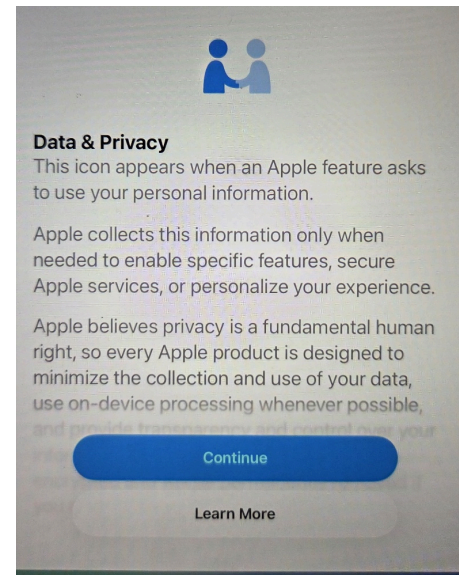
Data & Privacy
This icon appears when an Apple feature asks to use your personal information.

Apple collects this information only when needed to enable specific features, secure Apple services, or personalize your experience.

Apple believes privacy is a fundamental human right, so every Apple product is designed to minimize the collection and use of your data, use on-device processing whenever possible, and provide transparency and control over your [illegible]

Continue

Learn More